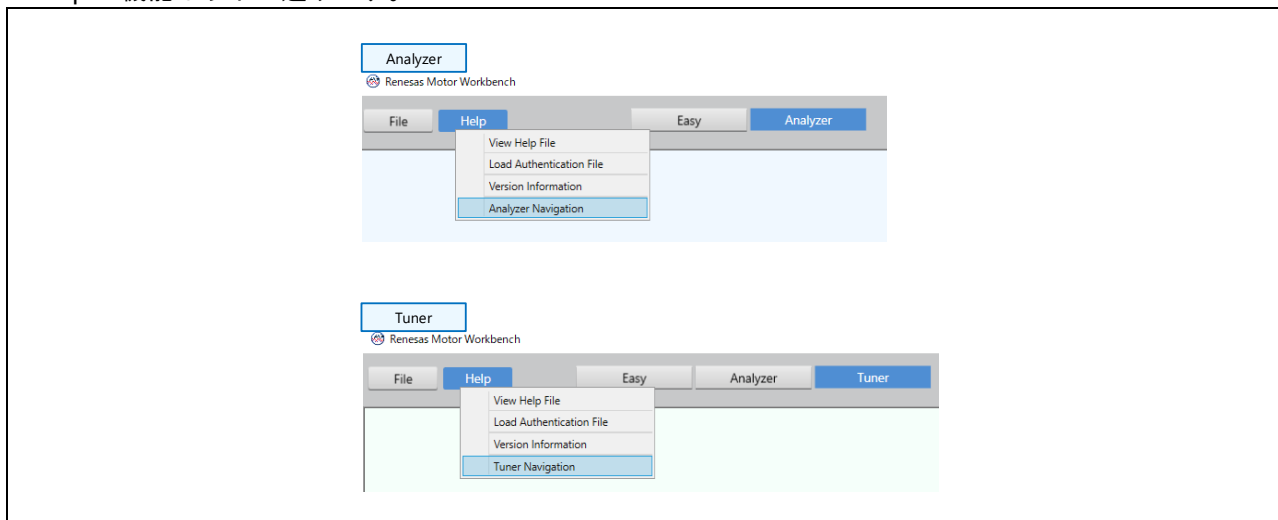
Analyzer

Renesas Motor Workbench

File Help Easy Analyzer

View Help File
Load Authentication File
Version Information
Analyzer Navigation

Tuner

Renesas Motor Workbench

File Help Easy Analyzer Tuner

View Help File
Load Authentication File
Version Information
Tuner Navigation